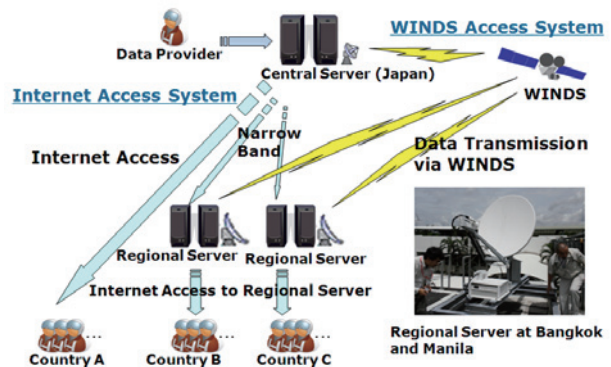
Data Provider

Central Server (Japan)

WINDS Access System

WINDS

Internet Access System

Narrow Band

Internet Access

Data Transmission via WINDS

Regional Server

Regional Server

Internet Access to Regional Server

...

...

...

Country A

Country B

Country C

Regional Server at Bangkok and Manila